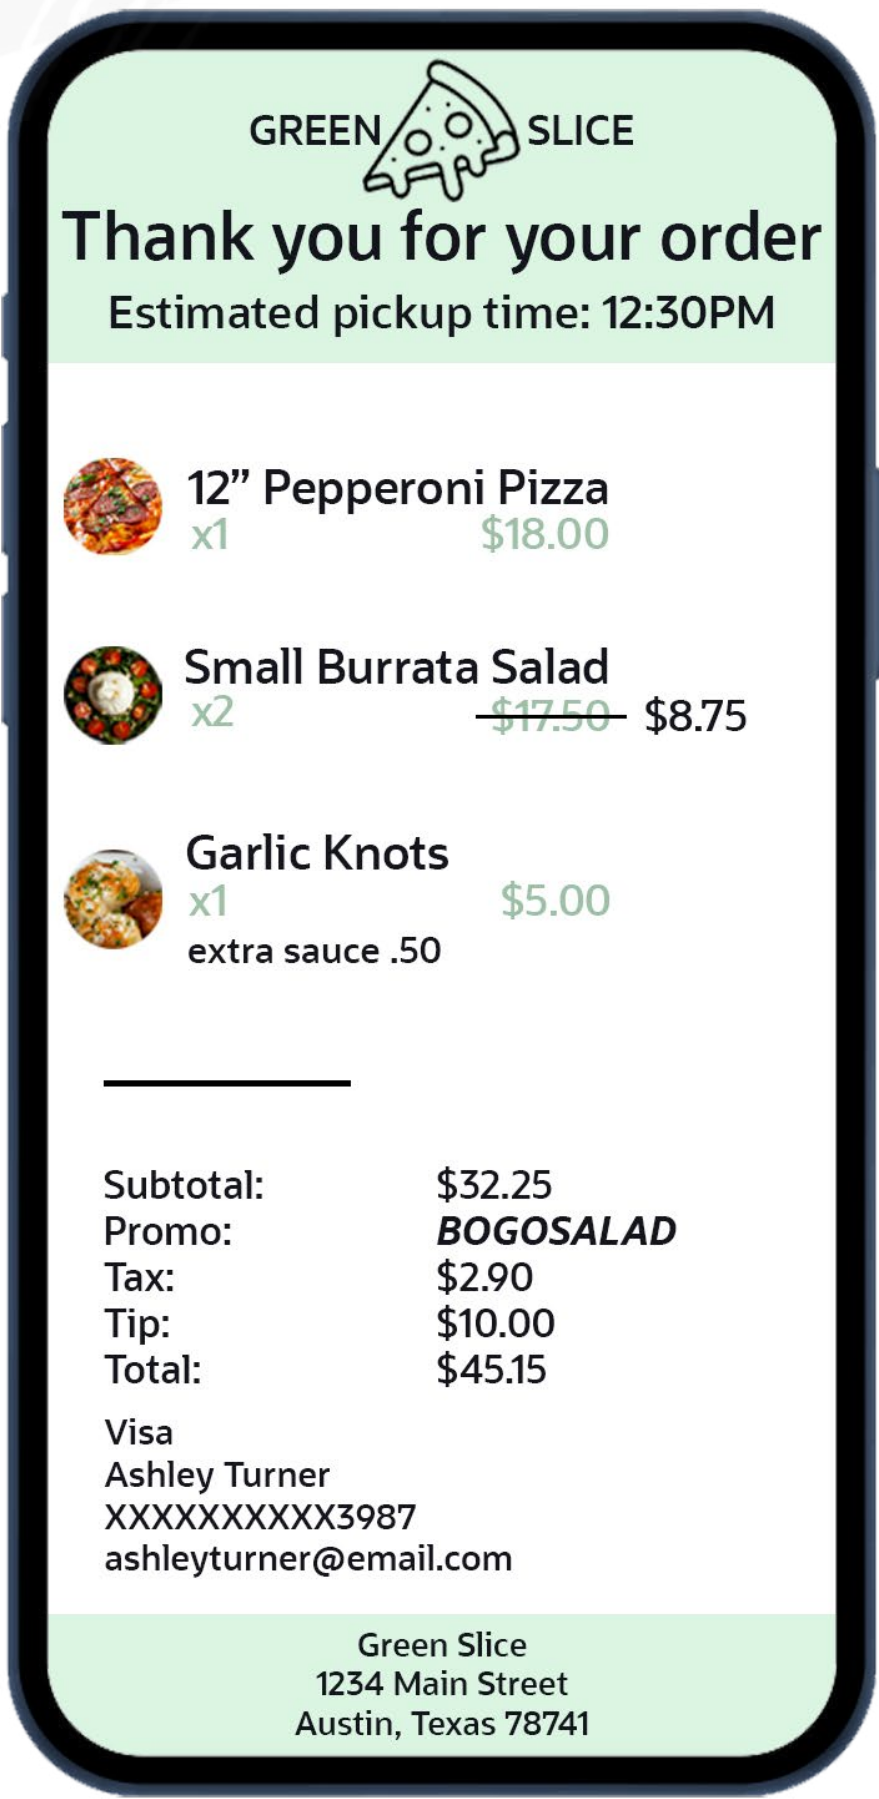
GREEN SLICE

Thank you for your order

Estimated pickup time: 12:30PM

12” Pepperoni Pizza
x1 $18.00

Small Burrata Salad
x2 ~~$17.50~~ $8.75

Garlic Knots
x1 $5.00
extra sauce .50

| | |
|---|---|
| Subtotal: | $32.25 |
| Promo: | ***BOGOSALAD*** |
| Tax: | $2.90 |
| Tip: | $10.00 |
| Total: | $45.15 |

Visa
Ashley Turner
XXXXXXXXXX3987
ashleyturner@email.com

Green Slice
1234 Main Street
Austin, Texas 78741